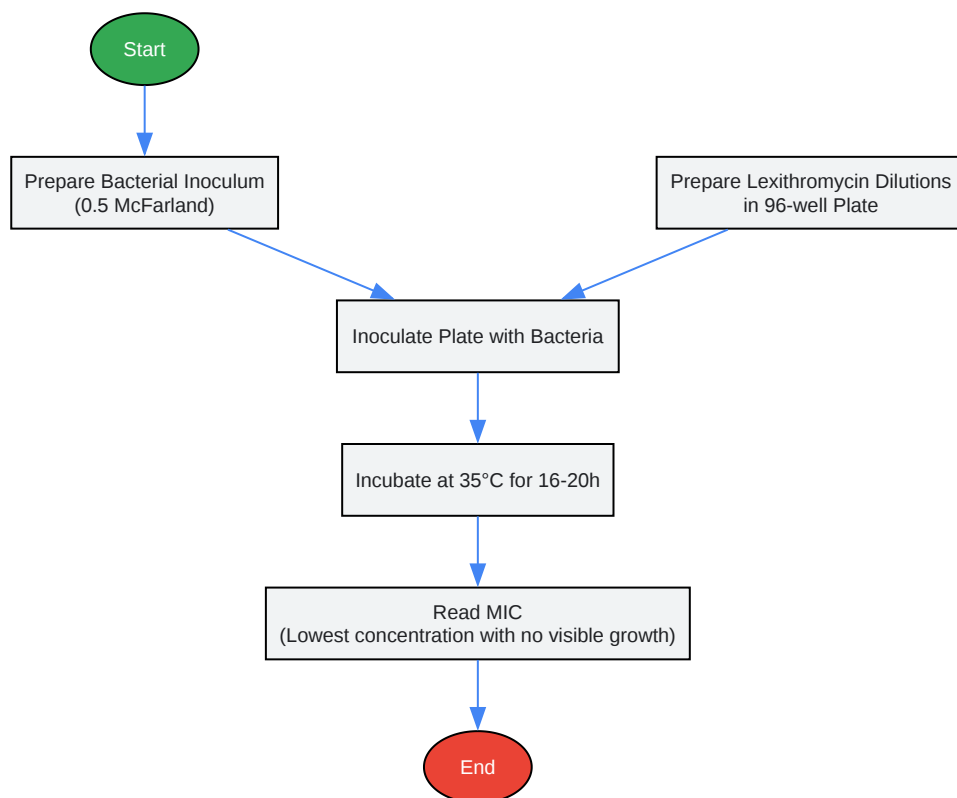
Start

Prepare Bacterial Inoculum
(0.5 McFarland)

Prepare Lexithromycin Dilutions
in 96-well Plate

Inoculate Plate with Bacteria

Incubate at 35°C for 16-20h

Read MIC
(Lowest concentration with no visible growth)

End